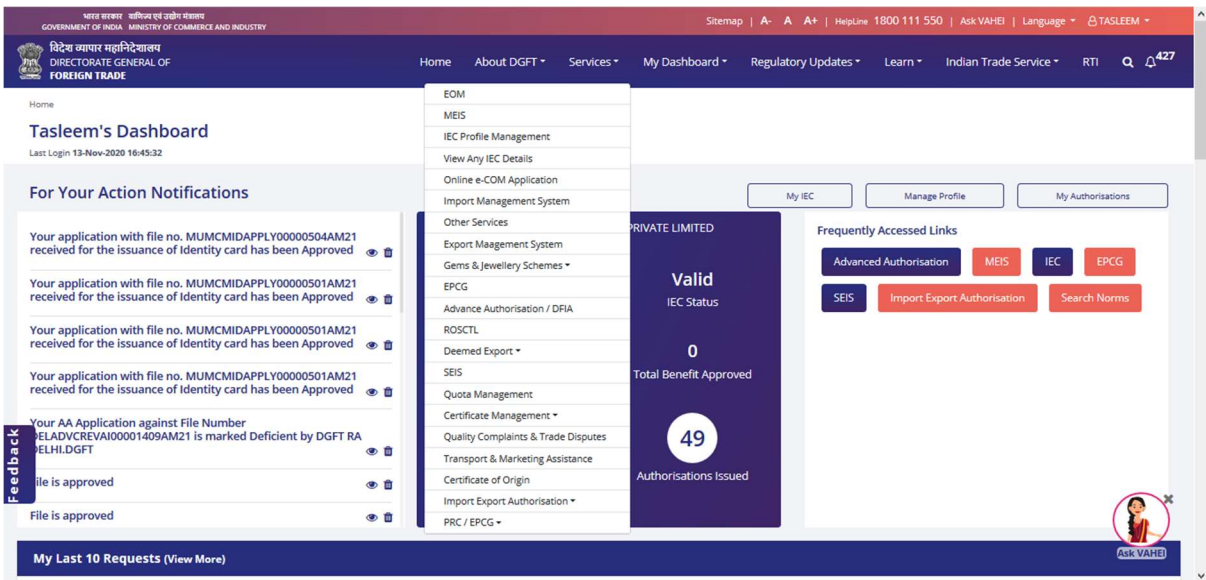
भारत सरकार वाणिज्य एवं उद्योग मंत्रालय
GOVERNMENT OF INDIA MINISTRY OF COMMERCE AND INDUSTRY

Sitemap | A- A A+ | HelpLine 1800 111 550 | Ask VAHEI | Language | TASLEEM

विदेश व्यापार महानिदेशालय
DIRECTORATE GENERAL OF
FOREIGN TRADE

Home About DGFT Services My Dashboard Regulatory Updates Learn Indian Trade Service RTI 427

Home

Tasleem's Dashboard

Last Login 13-Nov-2020 16:45:32

For Your Action Notifications

My IEC Manage Profile My Authorisations

Your application with file no. MUMCMIDAPPLY00000504AM21 received for the issuance of Identity card has been Approved

Your application with file no. MUMCMIDAPPLY00000501AM21 received for the issuance of Identity card has been Approved

Your application with file no. MUMCMIDAPPLY00000501AM21 received for the issuance of Identity card has been Approved

Your application with file no. MUMCMIDAPPLY00000501AM21 received for the issuance of Identity card has been Approved

Your AA Application against File Number DELADVCREVAI00001409AM21 is marked Deficient by DGFT RA DELHI.DGFT

File is approved

File is approved

Feedback

EOM
MEIS
IEC Profile Management
View Any IEC Details
Online e-COM Application
Import Management System
Other Services
Export Mageement System
Gems & Jewellery Schemes
EPCG
Advance Authorisation / DFIA
ROSCTL
Deemed Export
SEIS
Quota Management
Certificate Management
Quality Complaints & Trade Disputes
Transport & Marketing Assistance
Certificate of Origin
Import Export Authorisation
PRC / EPCG

PRIVATE LIMITED

Valid
IEC Status

0
Total Benefit Approved

49
Authorisations Issued

Frequently Accessed Links

Advanced Authorisation MEIS IEC EPCG
SEIS Import Export Authorisation Search Norms

Ask VAHEI

My Last 10 Requests (View More)